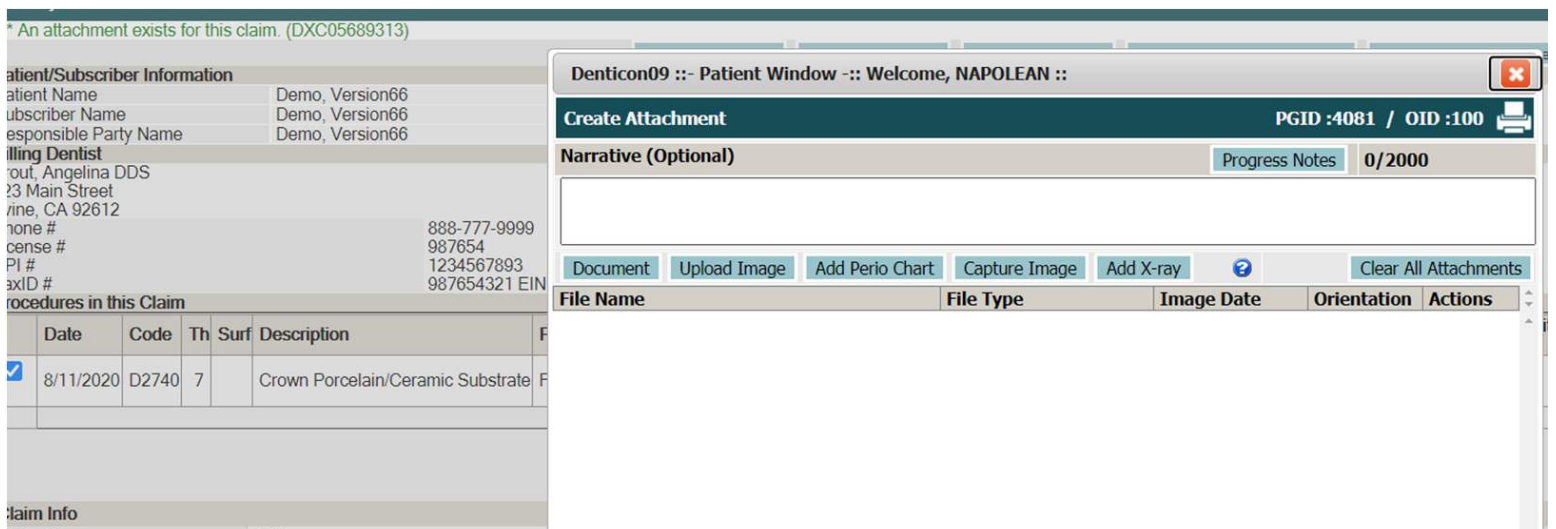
* An attachment exists for this claim. (DXC05689313)

atient/Subscriber Information

| atient Name | Demo, Version66 |
|---|---|
| ubscriber Name | Demo, Version66 |
| esponsible Party Name | Demo, Version66 |

illing Dentist
rout, Angelina DDS
23 Main Street
vine, CA 92612

| hone # | 888-777-9999 |
|---|---|
| icense # | 987654 |
| PI # | 1234567893 |
| axID # | 987654321 EIN |

rocedures in this Claim

| | Date | Code | Th | Surf | Description | F |
|---|---|---|---|---|---|---|
| ☑ | 8/11/2020 | D2740 | 7 | | Crown Porcelain/Ceramic Substrate | F |

laim Info

Denticon09 ::- Patient Window -:: Welcome, NAPOLEAN ::

Create Attachment PGID :4081 / OID :100

Narrative (Optional) Progress Notes 0/2000

Document Upload Image Add Perio Chart Capture Image Add X-ray Clear All Attachments

| File Name | File Type | Image Date | Orientation | Actions |
|---|---|---|---|---|